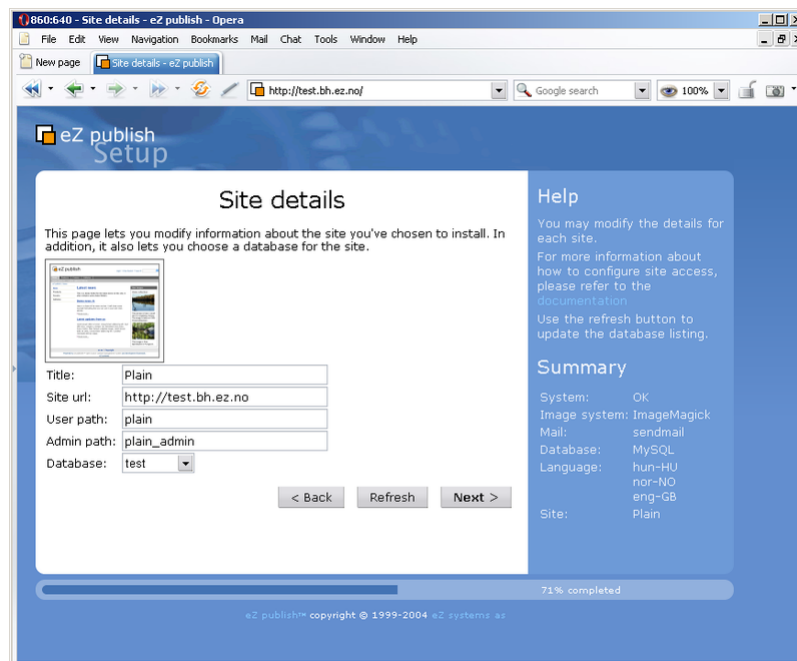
860:640 - Site details - eZ publish - Opera

File Edit View Navigation Bookmarks Mail Chat Tools Window Help

New page | Site details - eZ publish

http://test.bh.ez.no/

Google search

100%

eZ publish Setup

Site details

This page lets you modify information about the site you've chosen to install. In addition, it also lets you choose a database for the site.

Title: Plain
Site url: http://test.bh.ez.no
User path: plain
Admin path: plain_admin
Database: test

< Back  Refresh  Next >

Help

You may modify the details for each site.

For more information about how to configure site access, please refer to the documentation

Use the refresh button to update the database listing.

Summary

| | |
|---|---|
| System: | OK |
| Image system: | ImageMagick |
| Mail: | sendmail |
| Database: | MySQL |
| Language: | hun-HU nor-NO eng-GB |
| Site: | Plain |

71% completed

eZ publish™ copyright © 1999-2004 eZ systems as